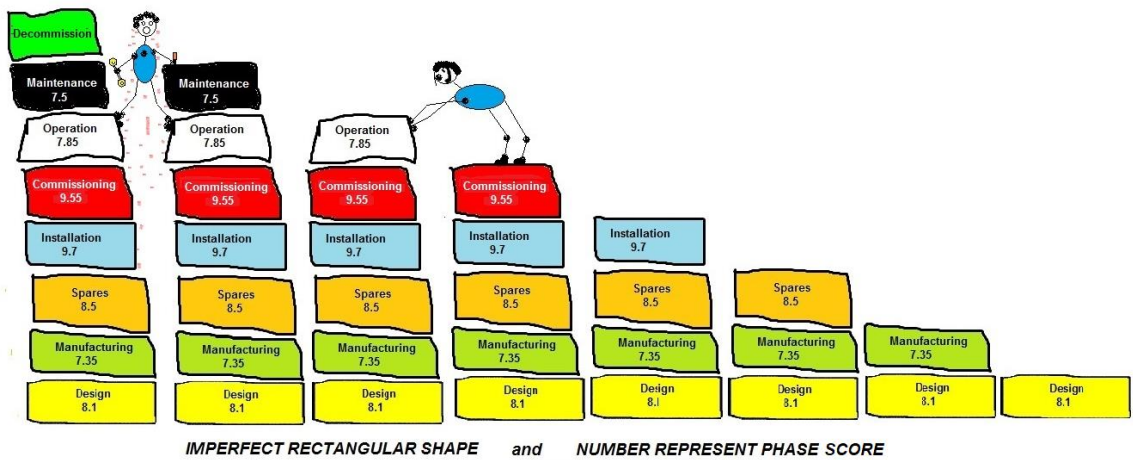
Decommission

Maintenance
7.5

Operation
7.85

Commissioning
9.55

Installation
9.7

Spares
8.5

Manufacturing
7.35

Design
8.1

Maintenance
7.5

Operation
7.85

Commissioning
9.55

Installation
9.7

Spares
8.5

Manufacturing
7.35

Design
8.1

Operation
7.85

Commissioning
9.55

Installation
9.7

Spares
8.5

Manufacturing
7.35

Design
8.1

Commissioning
9.55

Installation
9.7

Spares
8.5

Manufacturing
7.35

Design
8.1

Installation
9.7

Spares
8.5

Manufacturing
7.35

Design
8.1

Spares
8.5

Manufacturing
7.35

Design
8.1

Manufacturing
7.35

Design
8.1

Design
8.1

IMPERFECT RECTANGULAR SHAPE and NUMBER REPRESENT PHASE SCORE